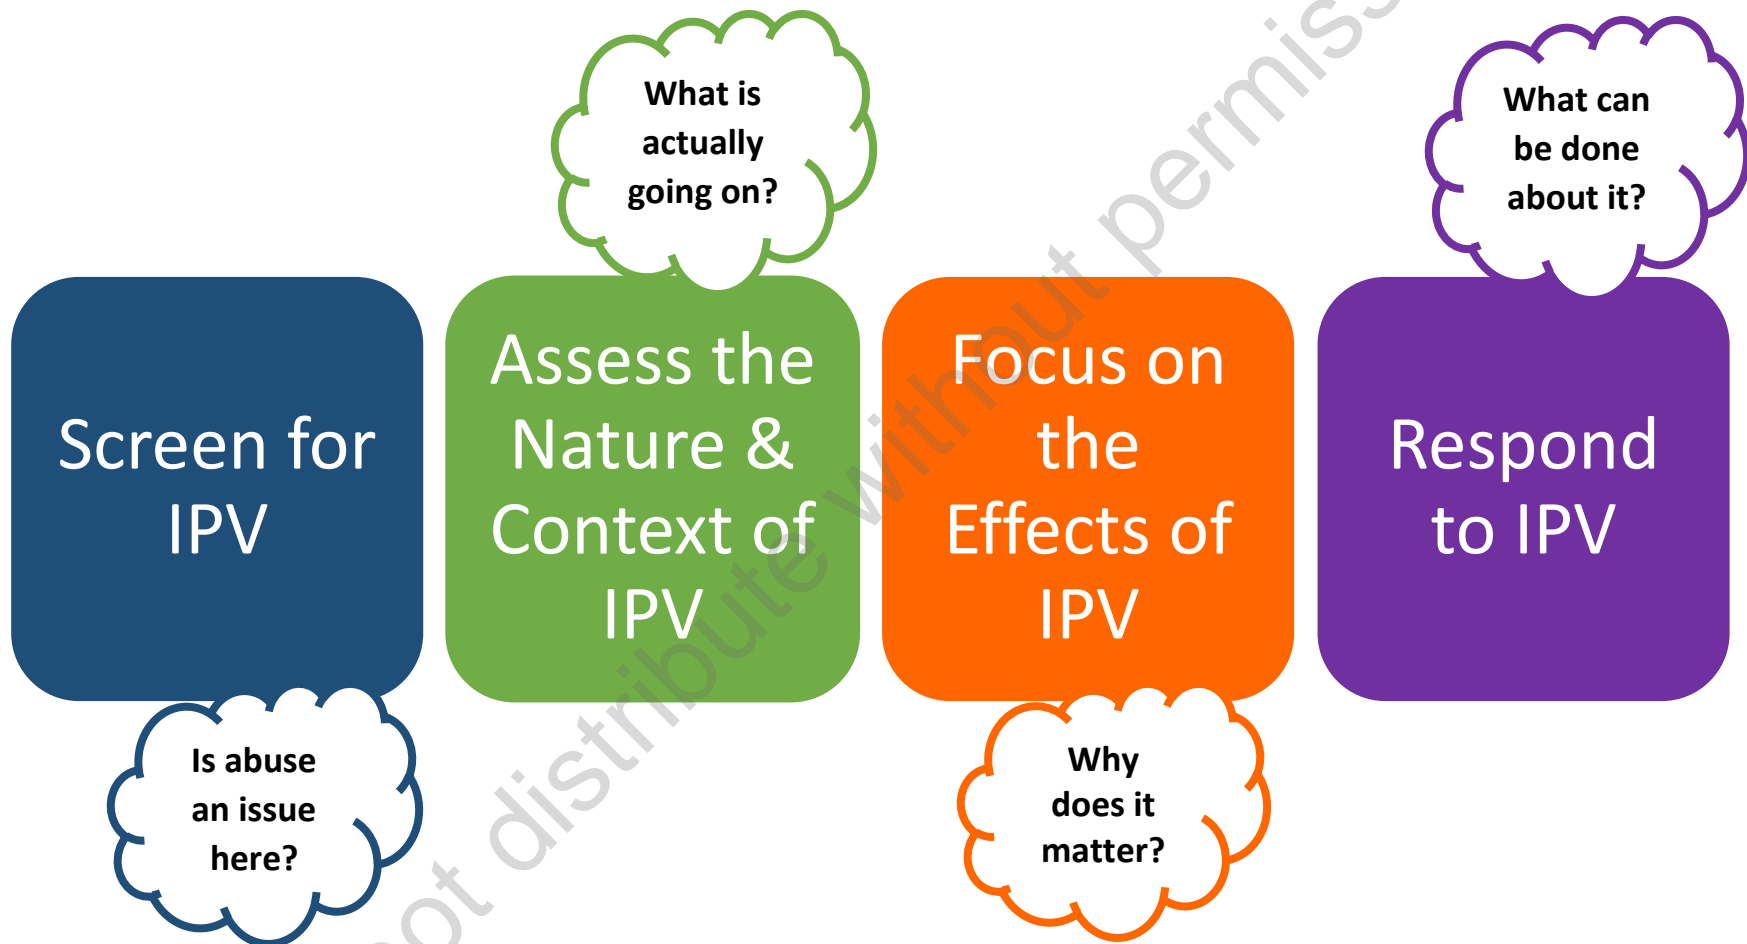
Screen for IPV

Is abuse an issue here?

What is actually going on?

Assess the Nature & Context of IPV

Focus on the Effects of IPV

Why does it matter?

What can be done about it?

Respond to IPV

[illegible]ot distribute without permiss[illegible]